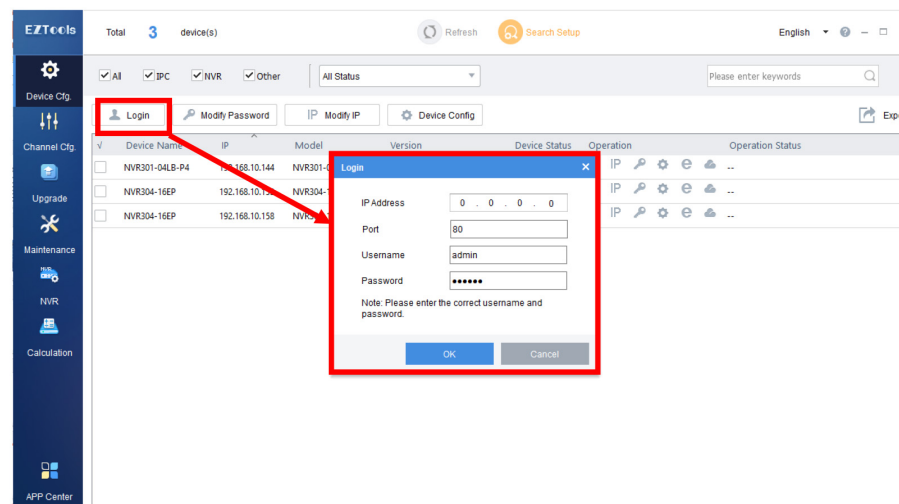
EZTools

Total 3 device(s)

Refresh

Search Setup

English

Device Cfg.

Channel Cfg.

Upgrade

Maintenance

NVR

Calculation

APP Center

All IPC NVR Other

All Status

Please enter keywords

Login

Modify Password

Modify IP

Device Config

Exp

| √ | Device Name | IP | Model | Version | Device Status | Operation | Operation Status |
|---|---|---|---|---|---|---|---|
| | NVR301-04LB-P4 | 192.168.10.144 | NVR301-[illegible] | | | | -- |
| | NVR304-16EP | 192.168.10.1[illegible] | NVR304-1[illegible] | | | | -- |
| | NVR304-16EP | 192.168.10.158 | NVR3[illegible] | | | | -- |

Login

IP Address 0 . 0 . 0 . 0

Port 80

Username admin

Password ••••••

Note: Please enter the correct username and password.

OK

Cancel